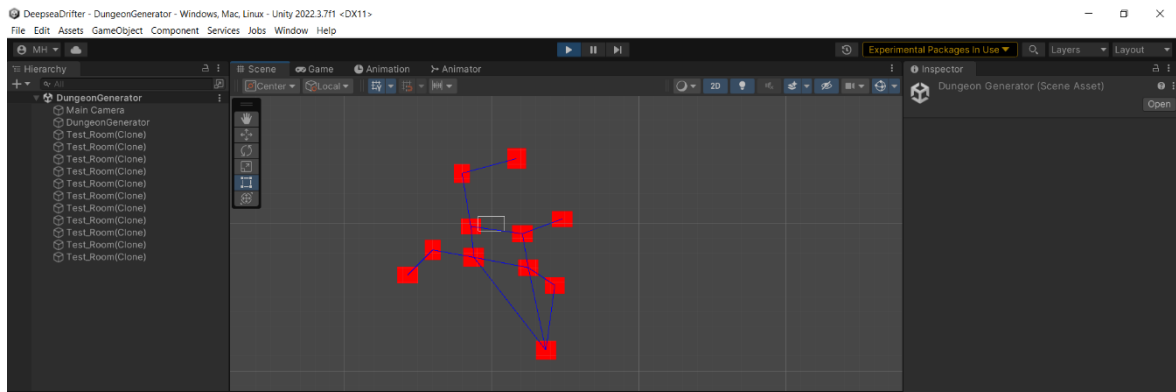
DeepseaDrifter - DungeonGenerator - Windows, Mac, Linux - Unity 2022.3.7f1 <DX11>
File Edit Assets GameObject Component Services Jobs Window Help
MH
Experimental Packages In Use
Layers
Layout
Hierarchy
All
DungeonGenerator
Main Camera
DungeonGenerator
Test_Room(Clone)
Test_Room(Clone)
Test_Room(Clone)
Test_Room(Clone)
Test_Room(Clone)
Test_Room(Clone)
Test_Room(Clone)
Test_Room(Clone)
Test_Room(Clone)
Test_Room(Clone)
Test_Room(Clone)
Test_Room(Clone)
Scene
Game
Animation
Animator
Center
Local
2D
Inspector
Dungeon Generator (Scene Asset)
Open